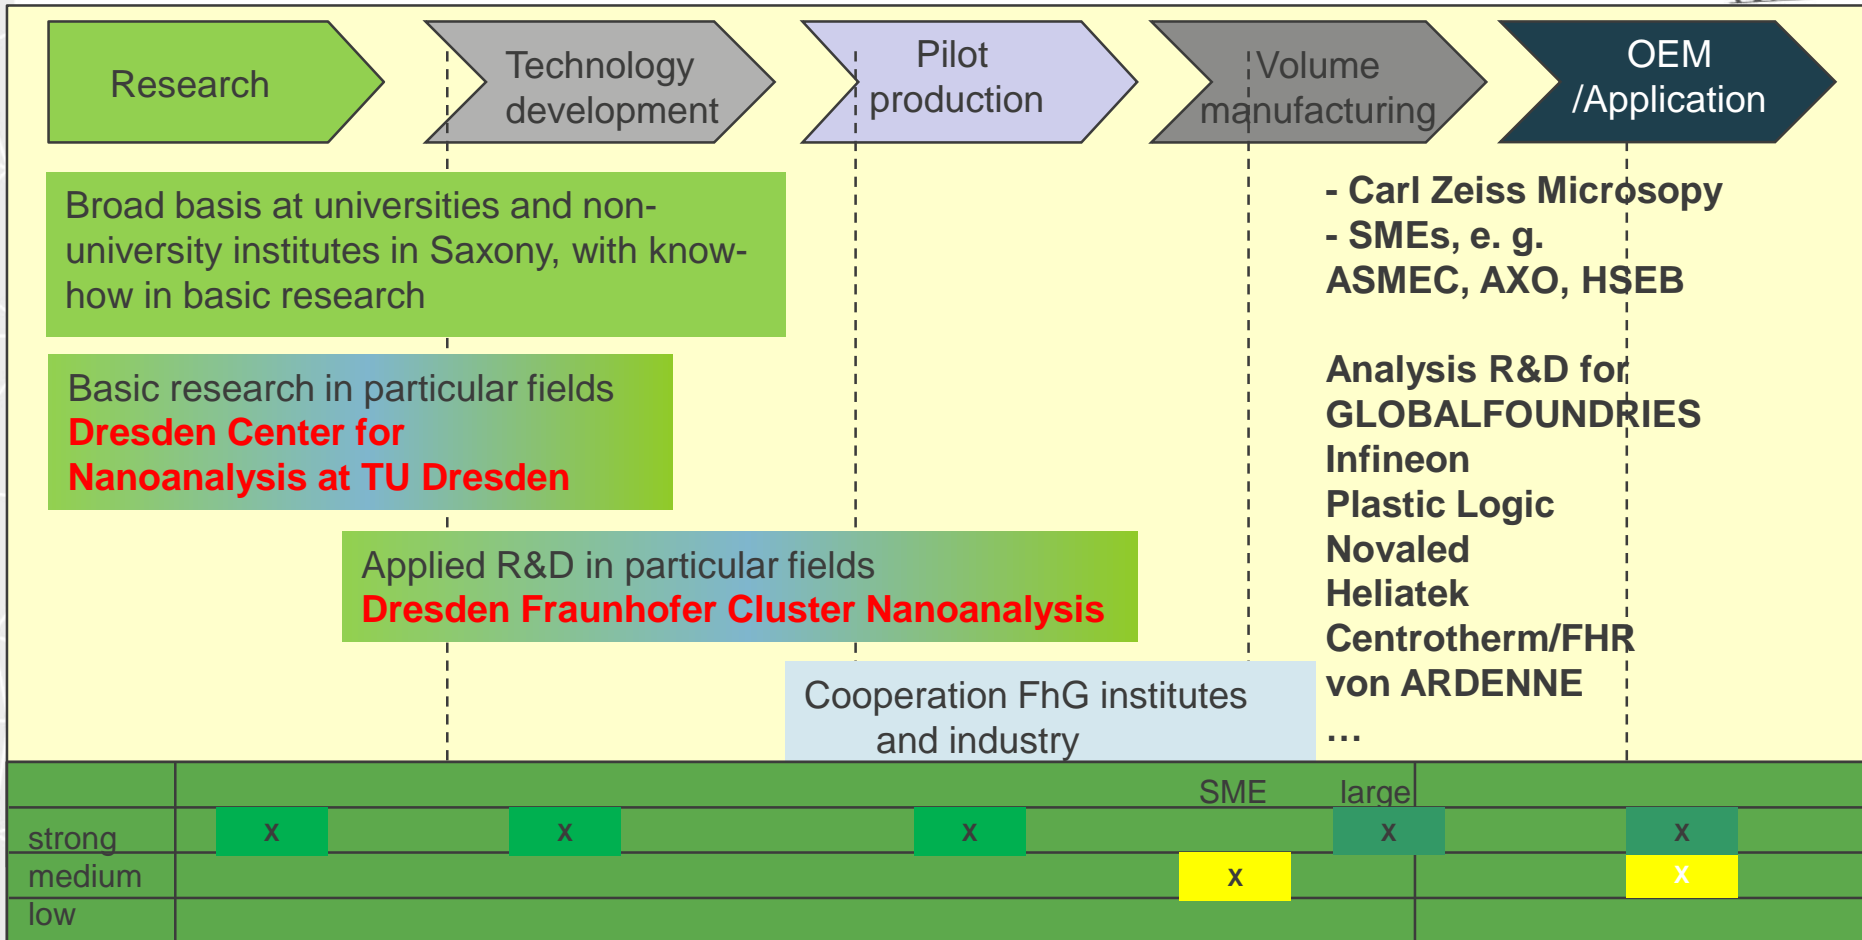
Research

Technology development

Pilot production

Volume manufacturing

OEM /Application

Broad basis at universities and non-university institutes in Saxony, with know-how in basic research

Basic research in particular fields
Dresden Center for Nanoanalysis at TU Dresden

Applied R&D in particular fields
Dresden Fraunhofer Cluster Nanoanalysis

Cooperation FhG institutes and industry

- Carl Zeiss Microsopy
- SMEs, e. g. ASMEC, AXO, HSEB

Analysis R&D for
GLOBALFOUNDRIES
Infineon
Plastic Logic
Novaled
Heliatek
Centrotherm/FHR
von ARDENNE
…

| | | | | SME | large | |
|---|---|---|---|---|---|---|
| strong | x | x | x | | x | x |
| medium | | | | x | | x |
| low | | | | | | |